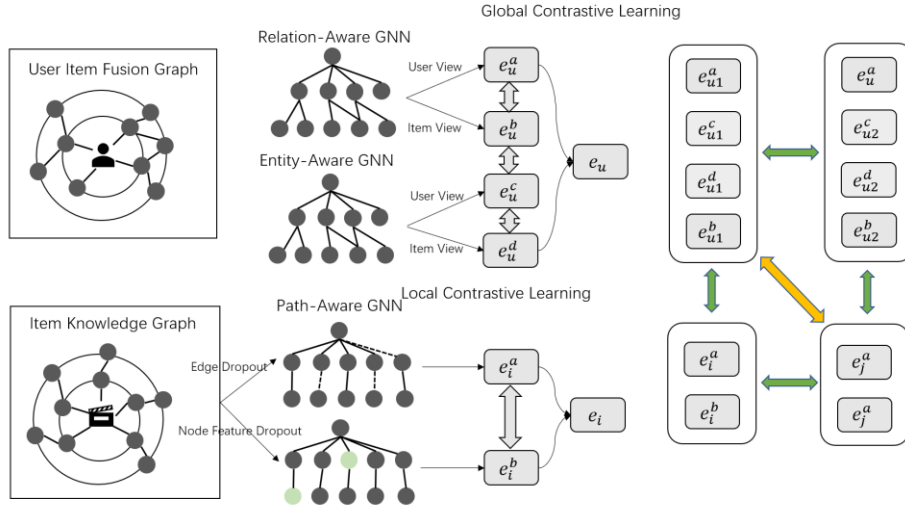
Global Contrastive Learning

User Item Fusion Graph

Relation-Aware GNN

User View

Item View

$e_u^a$

$e_u^b$

Entity-Aware GNN

User View

Item View

$e_u^c$

$e_u^d$

$e_u$

$e_{u1}^a$

$e_{u1}^c$

$e_{u1}^d$

$e_{u1}^b$

$e_u^a$

$e_{u2}^c$

$e_{u2}^d$

$e_{u2}^b$

Local Contrastive Learning

Item Knowledge Graph

Path-Aware GNN

Edge Dropout

Node Feature Dropout

$e_i^a$

$e_i^b$

$e_i$

$e_i^a$

$e_i^b$

$e_j^a$

$e_j^a$